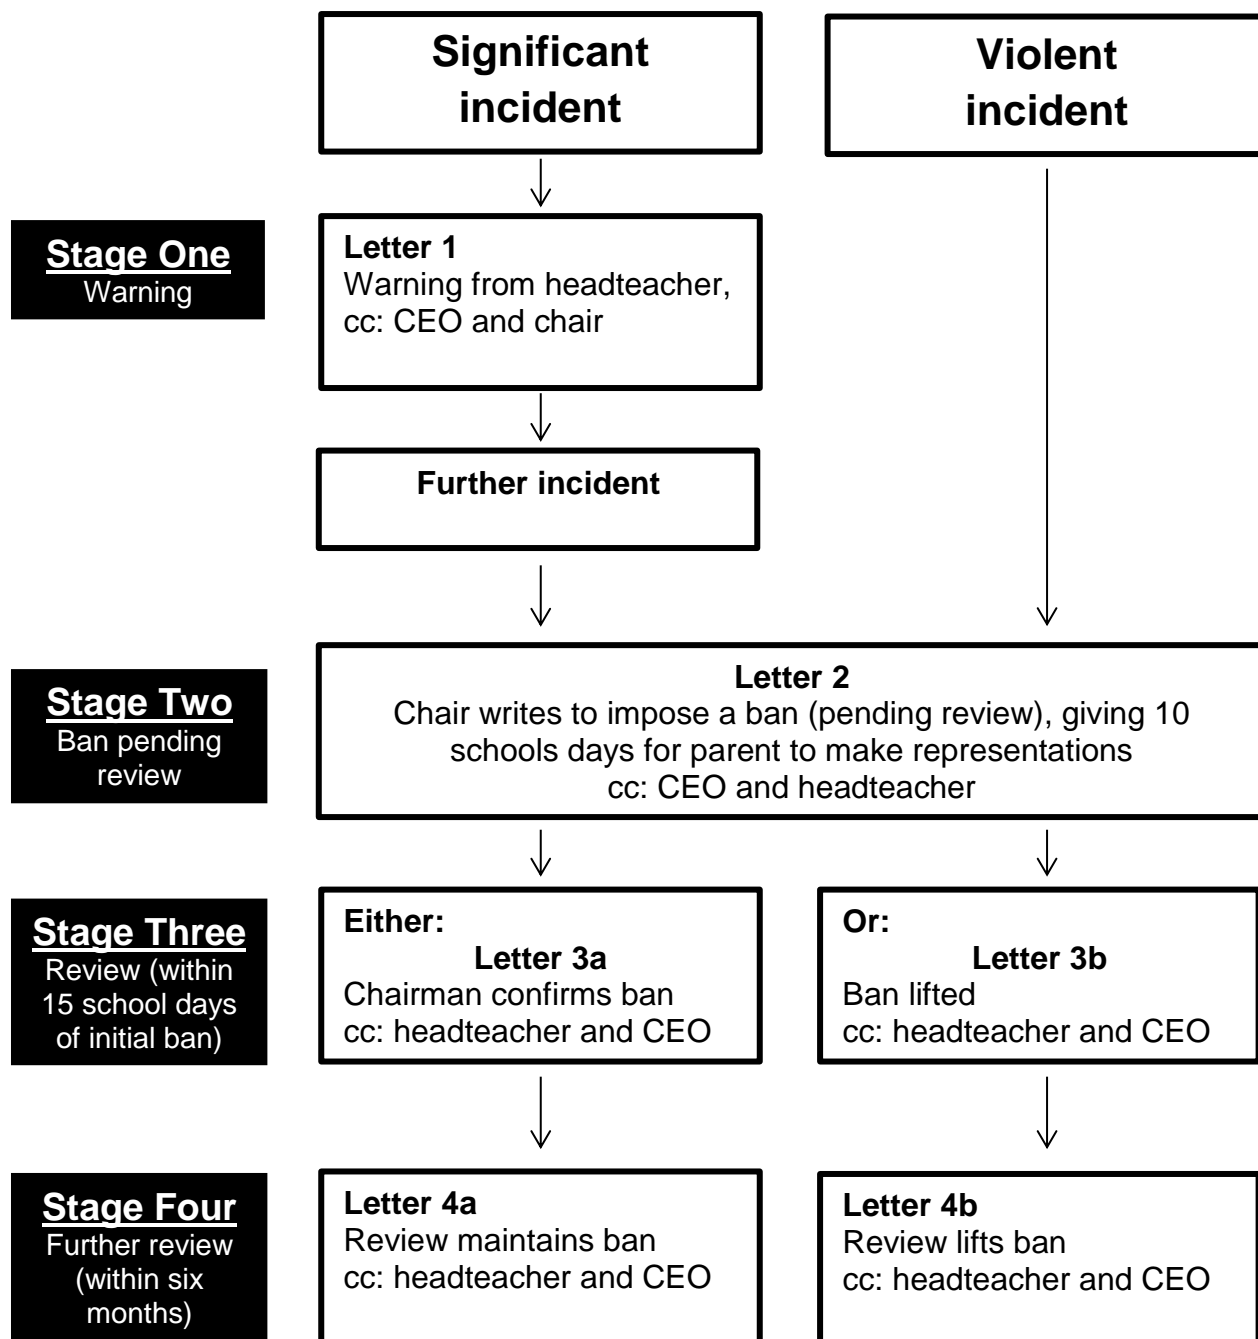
Significant incident

Violent incident

Stage One
Warning

Letter 1
Warning from headteacher, cc: CEO and chair

Further incident

Stage Two
Ban pending review

Letter 2
Chair writes to impose a ban (pending review), giving 10 schools days for parent to make representations
cc: CEO and headteacher

Stage Three
Review (within 15 school days of initial ban)

Either:
Letter 3a
Chairman confirms ban
cc: headteacher and CEO

Or:
Letter 3b
Ban lifted
cc: headteacher and CEO

Stage Four
Further review (within six months)

Letter 4a
Review maintains ban
cc: headteacher and CEO

Letter 4b
Review lifts ban
cc: headteacher and CEO